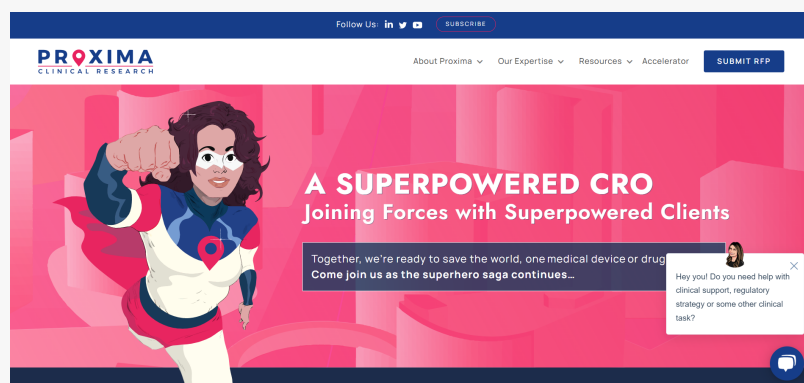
Follow Us: SUBSCRIBE

PROXIMA CLINICAL RESEARCH

About Proxima Our Expertise Resources Accelerator SUBMIT RFP

A SUPERPOWERED CRO
Joining Forces with Superpowered Clients

Together, we're ready to save the world, one medical device or drug
Come join us as the superhero saga continues...

Hey you! Do you need help with clinical support, regulatory strategy or some other clinical task?